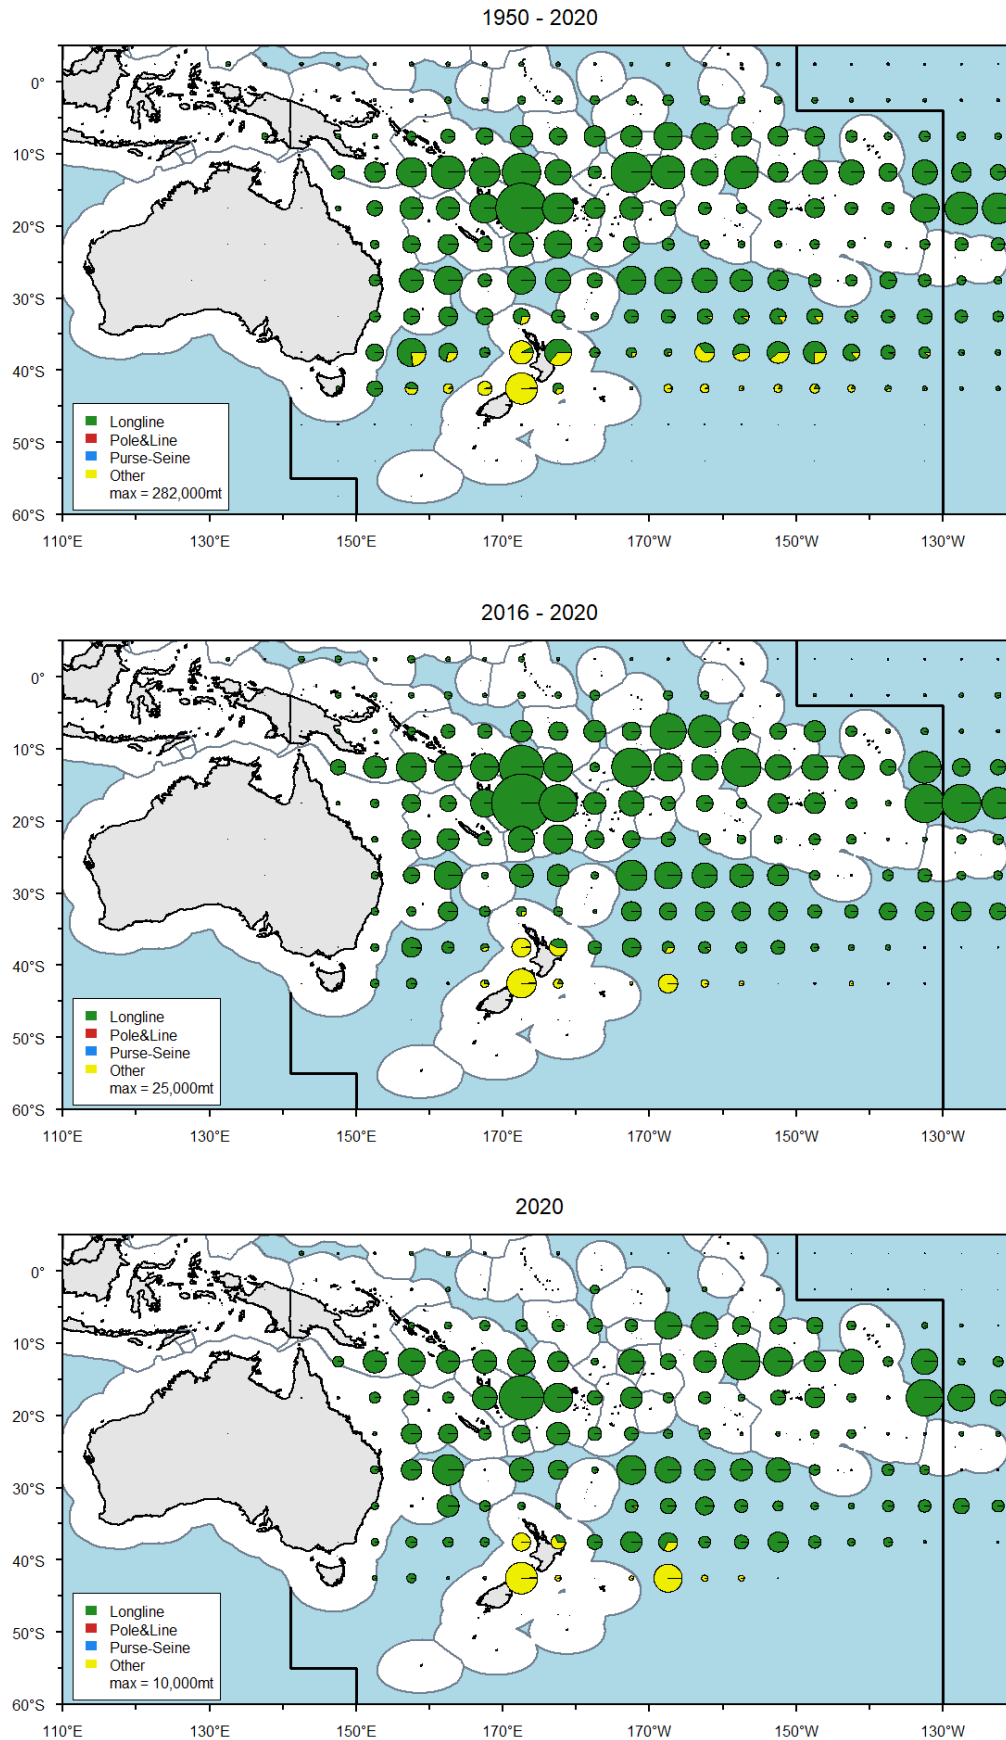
1950 - 2020

0°
10°S
20°S
30°S
40°S
50°S
60°S

Longline
Pole&Line
Purse-Seine
Other
max = 282,000mt

110°E 130°E 150°E 170°E 170°W 150°W 130°W

2016 - 2020

0°
10°S
20°S
30°S
40°S
50°S
60°S

Longline
Pole&Line
Purse-Seine
Other
max = 25,000mt

110°E 130°E 150°E 170°E 170°W 150°W 130°W

2020

0°
10°S
20°S
30°S
40°S
50°S
60°S

Longline
Pole&Line
Purse-Seine
Other
max = 10,000mt

110°E 130°E 150°E 170°E 170°W 150°W 130°W